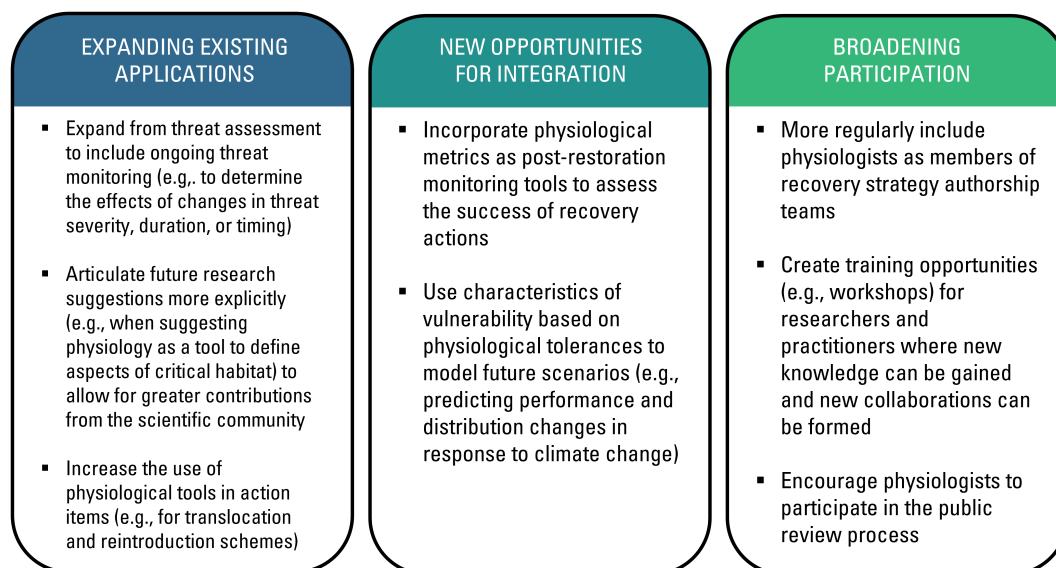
EXPANDING EXISTING APPLICATIONS

- Expand from threat assessment to include ongoing threat monitoring (e.g,. to determine the effects of changes in threat severity, duration, or timing)

- Articulate future research suggestions more explicitly (e.g., when suggesting physiology as a tool to define aspects of critical habitat) to allow for greater contributions from the scientific community

- Increase the use of physiological tools in action items (e.g., for translocation and reintroduction schemes)

NEW OPPORTUNITIES FOR INTEGRATION

- Incorporate physiological metrics as post-restoration monitoring tools to assess the success of recovery actions

- Use characteristics of vulnerability based on physiological tolerances to model future scenarios (e.g., predicting performance and distribution changes in response to climate change)

BROADENING PARTICIPATION

- More regularly include physiologists as members of recovery strategy authorship teams

- Create training opportunities (e.g., workshops) for researchers and practitioners where new knowledge can be gained and new collaborations can be formed

- Encourage physiologists to participate in the public review process